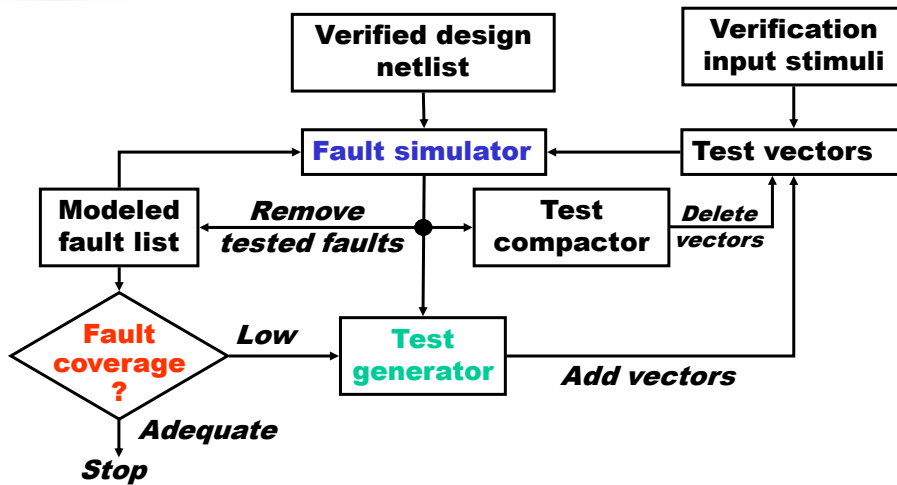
Verified design netlist

Verification input stimuli

Fault simulator

Test vectors

Modeled fault list

Remove tested faults

Test compactor

Delete vectors

Fault coverage ?

Low

Test generator

Add vectors

Adequate

Stop